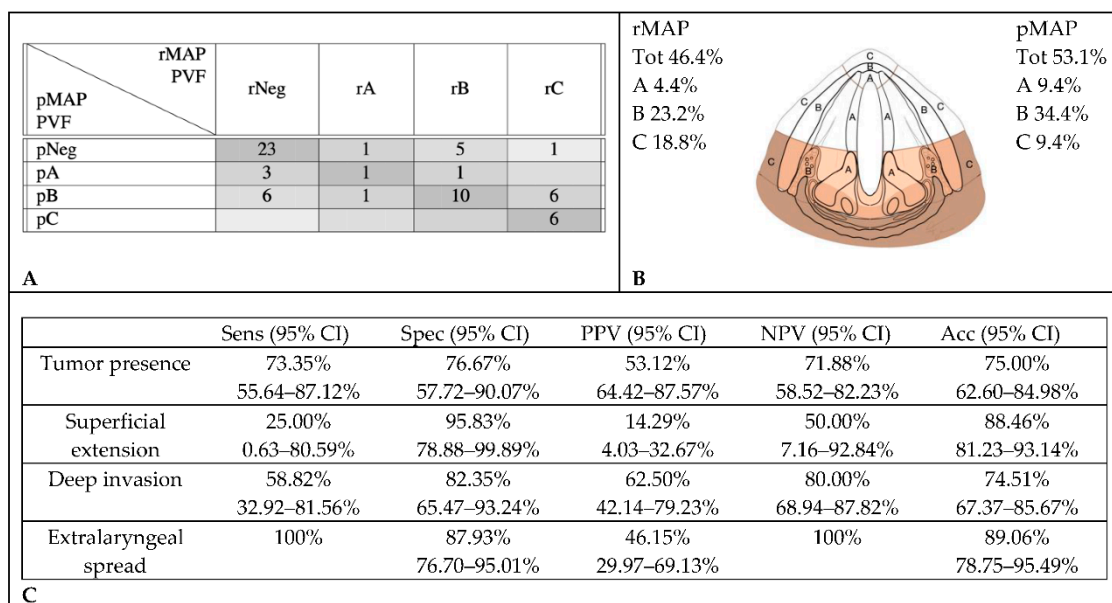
| rMAP PVF / pMAP PVF | rNeg | rA | rB | rC |
|---|---|---|---|---|
| pNeg | 23 | 1 | 5 | 1 |
| pA | 3 | 1 | 1 | |
| pB | 6 | 1 | 10 | 6 |
| pC | | | | 6 |

A

rMAP
Tot 46.4%
A 4.4%
B 23.2%
C 18.8%

C C A A B B C C A A B B C C A A B B

pMAP
Tot 53.1%
A 9.4%
B 34.4%
C 9.4%

B

| | Sens (95% CI) | Spec (95% CI) | PPV (95% CI) | NPV (95% CI) | Acc (95% CI) |
|---|---|---|---|---|---|
| Tumor presence | 73.35% 55.64–87.12% | 76.67% 57.72–90.07% | 53.12% 64.42–87.57% | 71.88% 58.52–82.23% | 75.00% 62.60–84.98% |
| Superficial extension | 25.00% 0.63–80.59% | 95.83% 78.88–99.89% | 14.29% 4.03–32.67% | 50.00% 7.16–92.84% | 88.46% 81.23–93.14% |
| Deep invasion | 58.82% 32.92–81.56% | 82.35% 65.47–93.24% | 62.50% 42.14–79.23% | 80.00% 68.94–87.82% | 74.51% 67.37–85.67% |
| Extralaryngeal spread | 100% | 87.93% 76.70–95.01% | 46.15% 29.97–69.13% | 100% | 89.06% 78.75–95.49% |

C